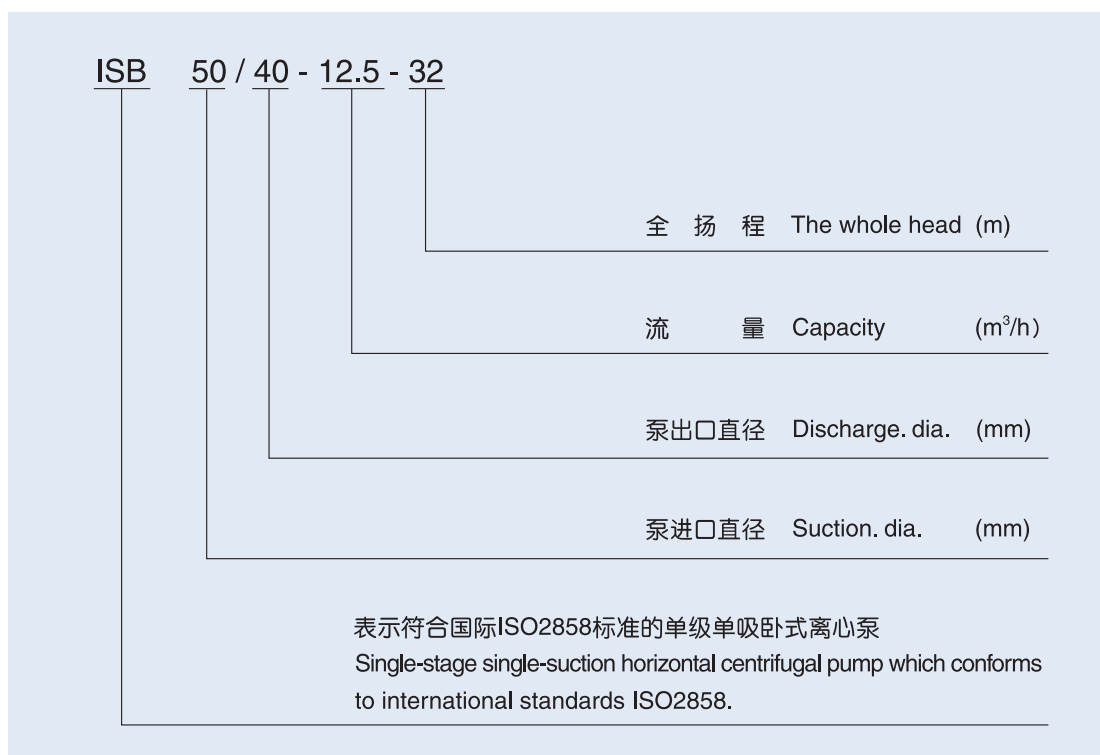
ISB 50 / 40 - 12.5 - 32

全 扬 程 The whole head (m)

流 量 Capacity ($m^3/h$)

泵出口直径 Discharge. dia. (mm)

泵进口直径 Suction. dia. (mm)

表示符合国际ISO2858标准的单级单吸卧式离心泵
Single-stage single-suction horizontal centrifugal pump which conforms to international standards ISO2858.